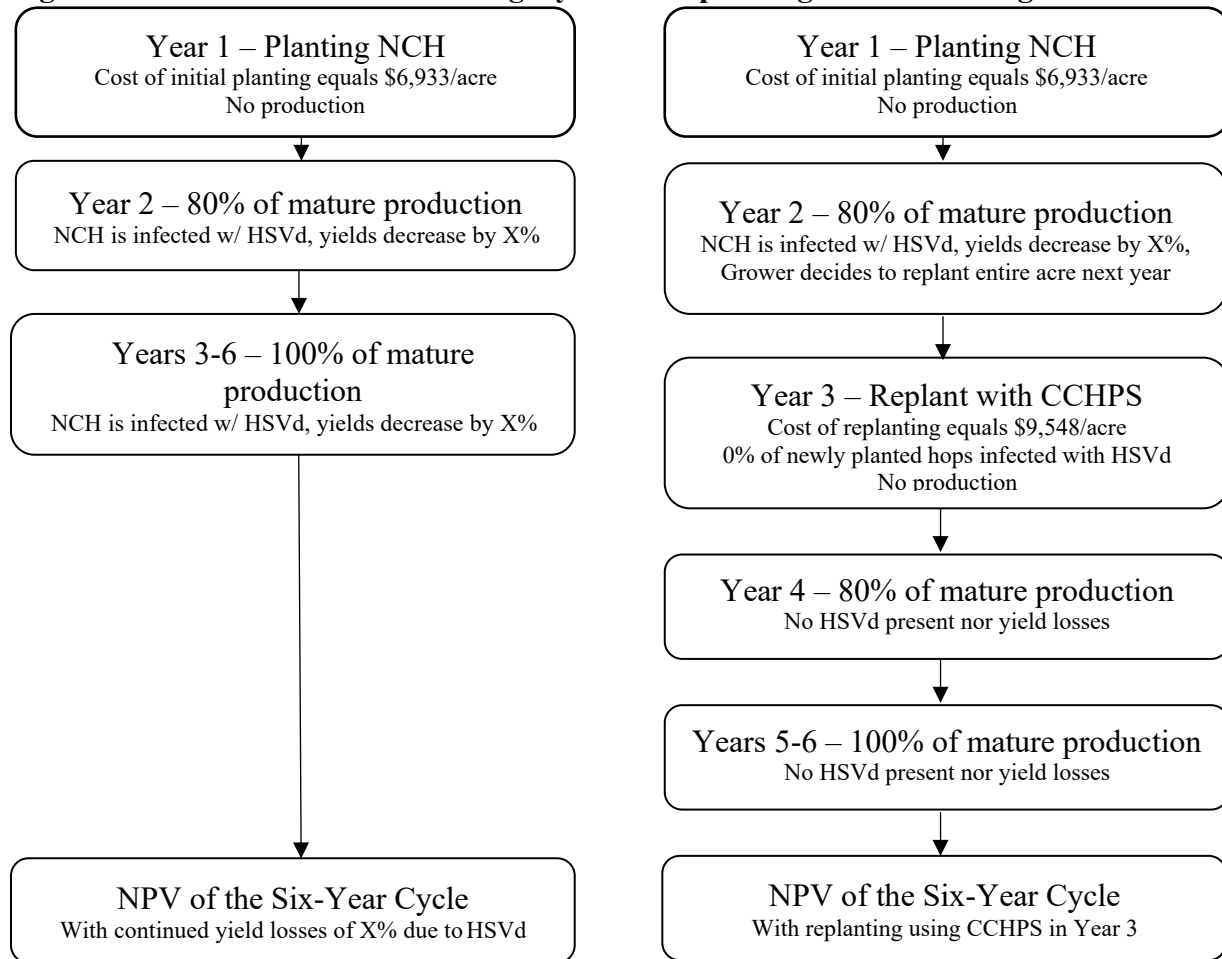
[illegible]

Year 1 – Planting NCH
Cost of initial planting equals \$6,933/acre
No production

Year 2 – 80% of mature production
NCH is infected w/ HSVd, yields decrease by X%

Years 3-6 – 100% of mature production
NCH is infected w/ HSVd, yields decrease by X%

NPV of the Six-Year Cycle
With continued yield losses of X% due to HSVd

Year 1 – Planting NCH
Cost of initial planting equals \$6,933/acre
No production

Year 2 – 80% of mature production
NCH is infected w/ HSVd, yields decrease by X%, Grower decides to replant entire acre next year

Year 3 – Replant with CCHPS
Cost of replanting equals \$9,548/acre
0% of newly planted hops infected with HSVd
No production

Year 4 – 80% of mature production
No HSVd present nor yield losses

Years 5-6 – 100% of mature production
No HSVd present nor yield losses

NPV of the Six-Year Cycle
With replanting using CCHPS in Year 3